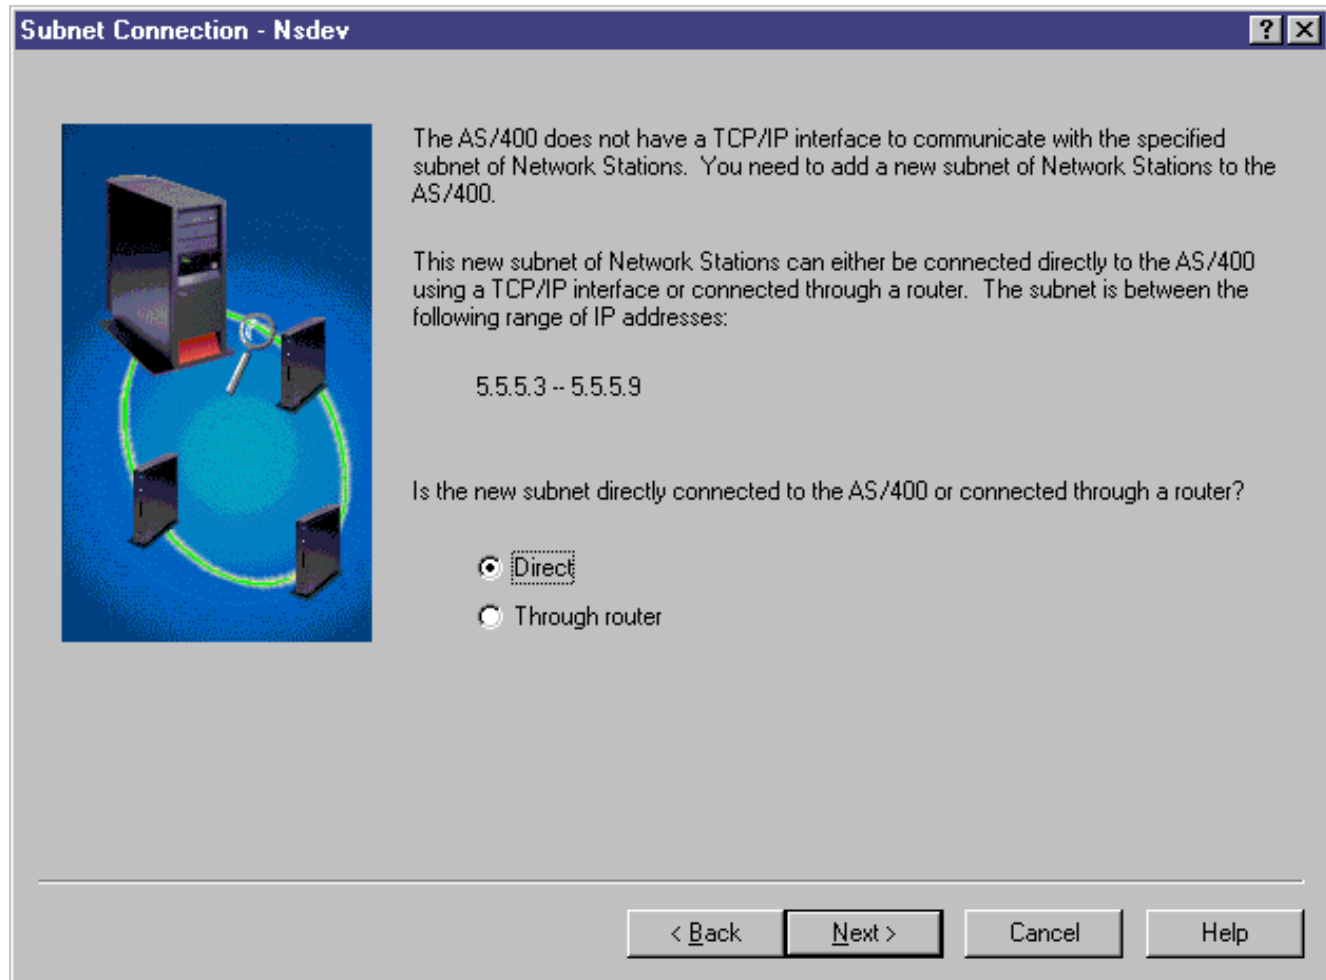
Subnet Connection - Nsdev

?

The AS/400 does not have a TCP/IP interface to communicate with the specified subnet of Network Stations. You need to add a new subnet of Network Stations to the AS/400.

This new subnet of Network Stations can either be connected directly to the AS/400 using a TCP/IP interface or connected through a router. The subnet is between the following range of IP addresses:

5.5.5.3 -- 5.5.5.9

Is the new subnet directly connected to the AS/400 or connected through a router?

Direct

Through router

< Back | Next > | Cancel | Help